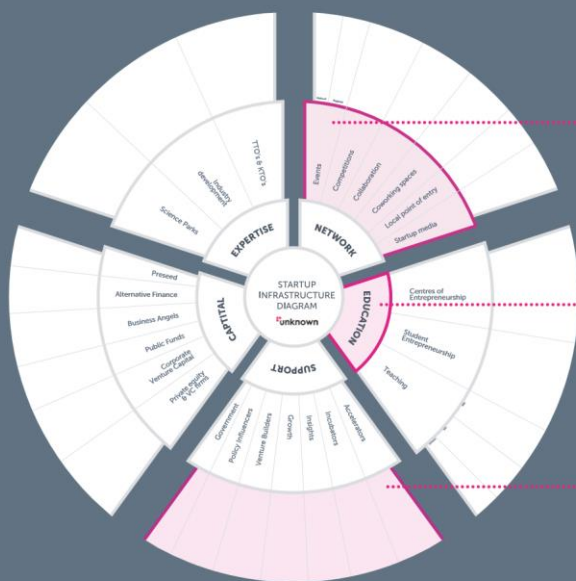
STARTUP INFRASTRUCTURE DIAGRAM
unknown

EXPERTISE
Science Parks
Industry development
TTO's & KTO's

NETWORK
Events
Competitions
Collaboration
Coworking spaces
Local point of entry
Startup media

EDUCATION
Centres of Entrepreneurship
Student Entrepreneurship
Teaching

SUPPORT
Government
Policy influencers
Venture Builders
Growth
Insights
Incubators
Accelerators

CAPITAL
Preseed
Alternative Finance
Business Angels
Public Funds
Corporate Venture Capital
Private equity & VC firms